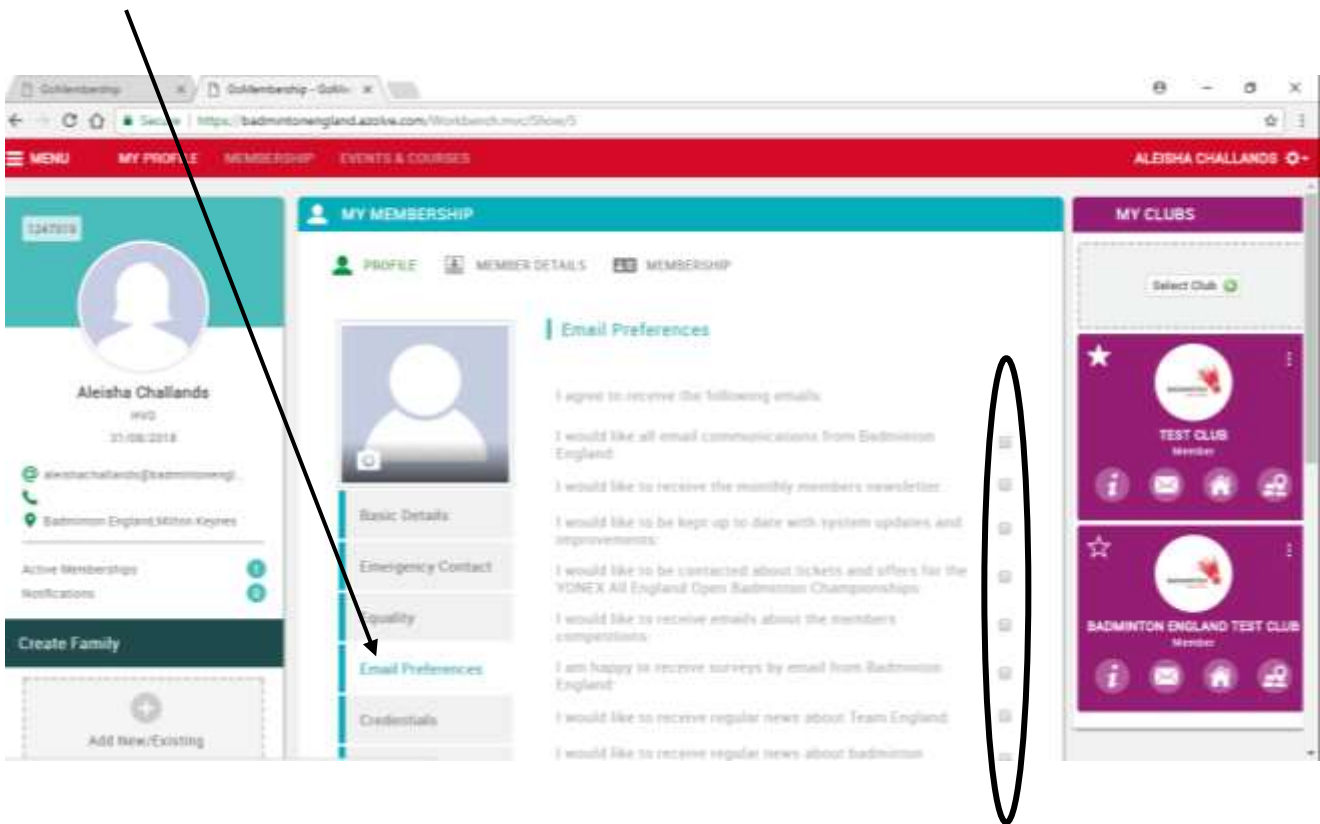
GoMembership
GoMembership - GoMe

Secure | https://badmintonengland.azolve.com/Workbench.mvc/Show/5

MENU MY PROFILE MEMBERSHIP EVENTS & COURSES ALEISHA CHALLANDS

1247019

Aleisha Challands
HVO
31/08/2018

aleishachallands@badmintonengl...

Badminton England,Milton Keynes

Active Memberships
Notifications

Create Family

Add New/Existing

MY MEMBERSHIP

PROFILE MEMBER DETAILS MEMBERSHIP

Basic Details
Emergency Contact
Equality
Email Preferences
Credentials

Email Preferences

I agree to receive the following emails:

I would like all email communications from Badminton England

I would like to receive the monthly members newsletter

I would like to be kept up to date with system updates and improvements

I would like to be contacted about tickets and offers for the YONEX All England Open Badminton Championships

I would like to receive emails about the members competitions

I am happy to receive surveys by email from Badminton England

I would like to receive regular news about Team England

I would like to receive regular news about badminton

MY CLUBS

Select Club

TEST CLUB
Member

BADMINTON ENGLAND TEST CLUB
Member